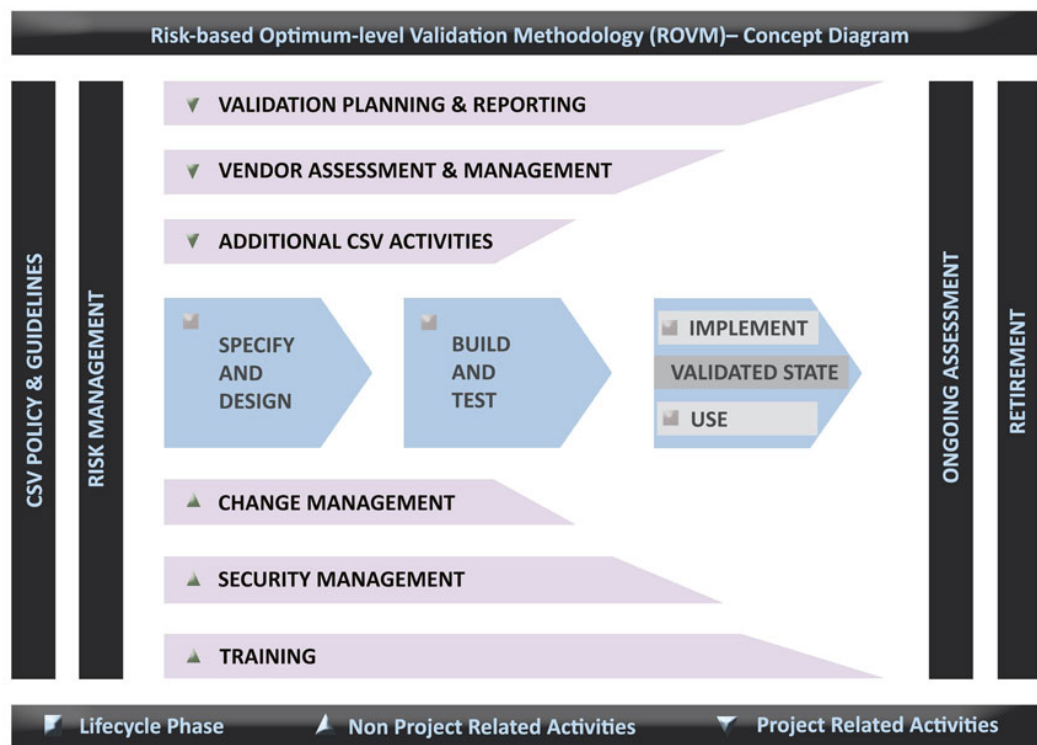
Risk-based Optimum-level Validation Methodology (ROVM)– Concept Diagram

CSV POLICY & GUIDELINES

RISK MANAGEMENT

VALIDATION PLANNING & REPORTING

VENDOR ASSESSMENT & MANAGEMENT

ADDITIONAL CSV ACTIVITIES

SPECIFY AND DESIGN

BUILD AND TEST

IMPLEMENT

VALIDATED STATE

USE

CHANGE MANAGEMENT

SECURITY MANAGEMENT

TRAINING

ONGOING ASSESSMENT

RETIREMENT

Lifecycle Phase

Non Project Related Activities

Project Related Activities